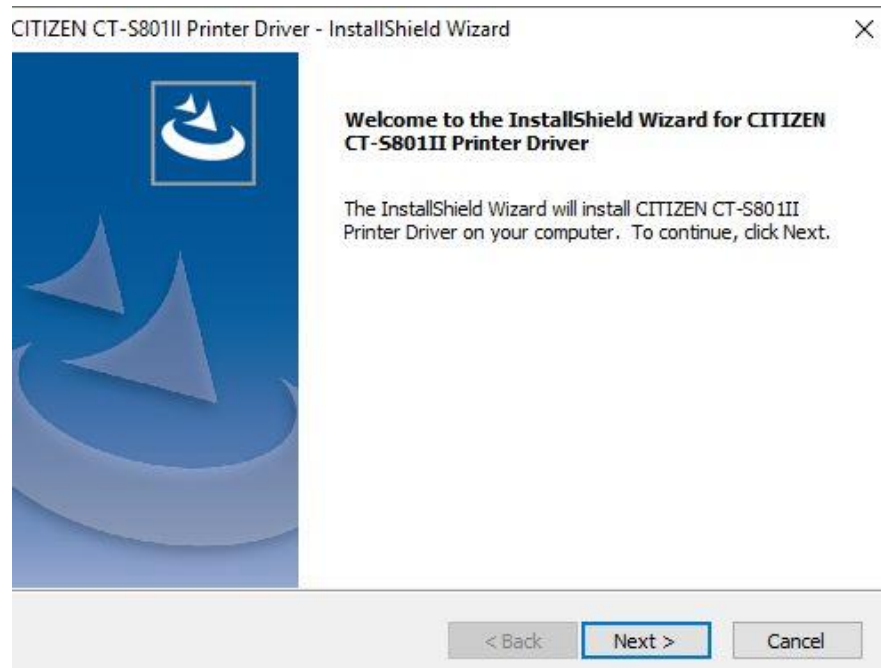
CITIZEN CT-S801II Printer Driver - InstallShield Wizard

×

Welcome to the InstallShield Wizard for CITIZEN CT-S801II Printer Driver

The InstallShield Wizard will install CITIZEN CT-S801II Printer Driver on your computer. To continue, click Next.

< Back

Next >

Cancel